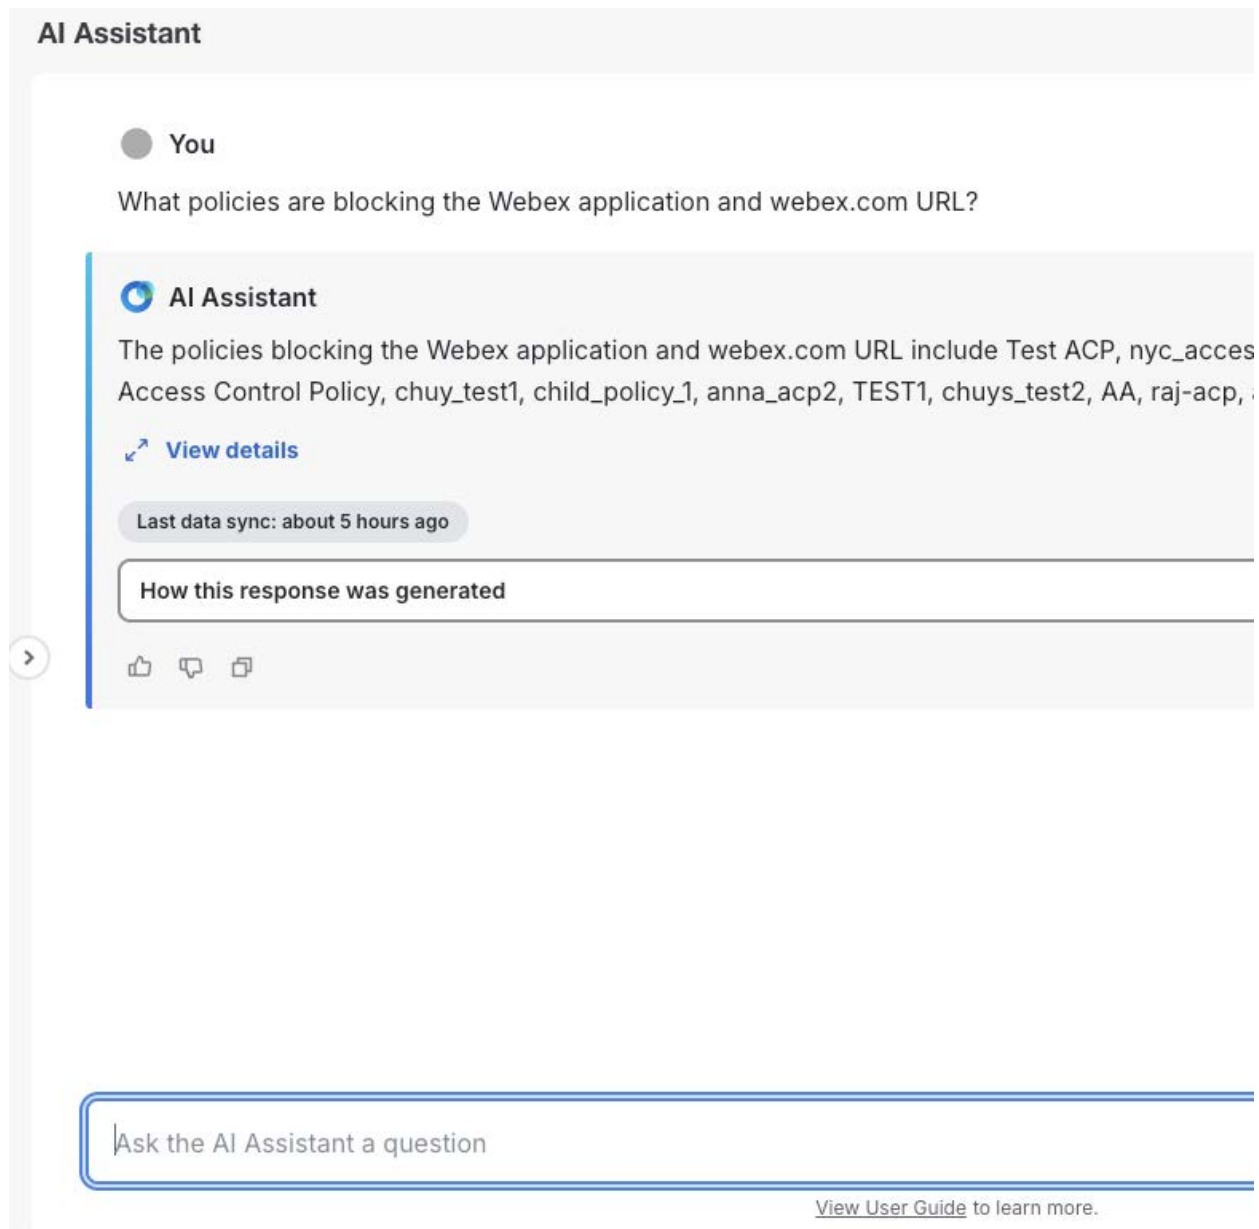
AI Assistant

You

What policies are blocking the Webex application and webex.com URL?

AI Assistant

The policies blocking the Webex application and webex.com URL include Test ACP, nyc_acces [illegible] Access Control Policy, chuy_test1, child_policy_1, anna_acp2, TEST1, chuys_test2, AA, raj-acp, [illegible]

View details

Last data sync: about 5 hours ago

How this response was generated

Ask the AI Assistant a question

View User Guide to learn more.